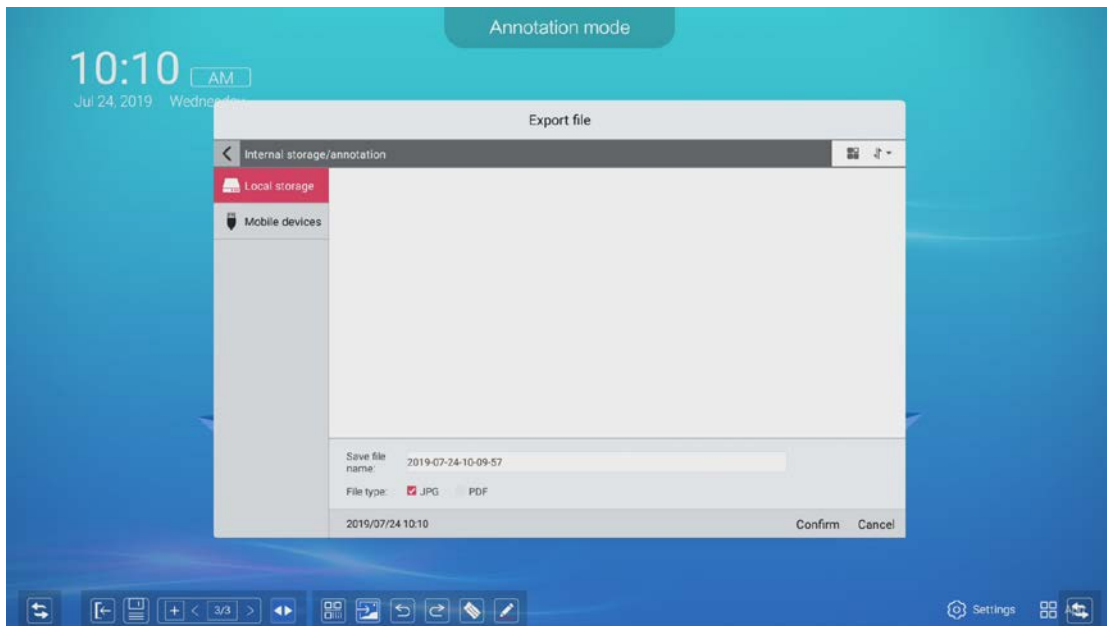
Annotation mode

10:10 AM
Jul 24, 2019 Wedne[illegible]

Export file

Internal storage/annotation

Local storage
Mobile devices

Save file name: 2019-07-24-10-09-57
File type: JPG PDF

2019/07/24 10:10
Confirm Cancel

3/3

Settings